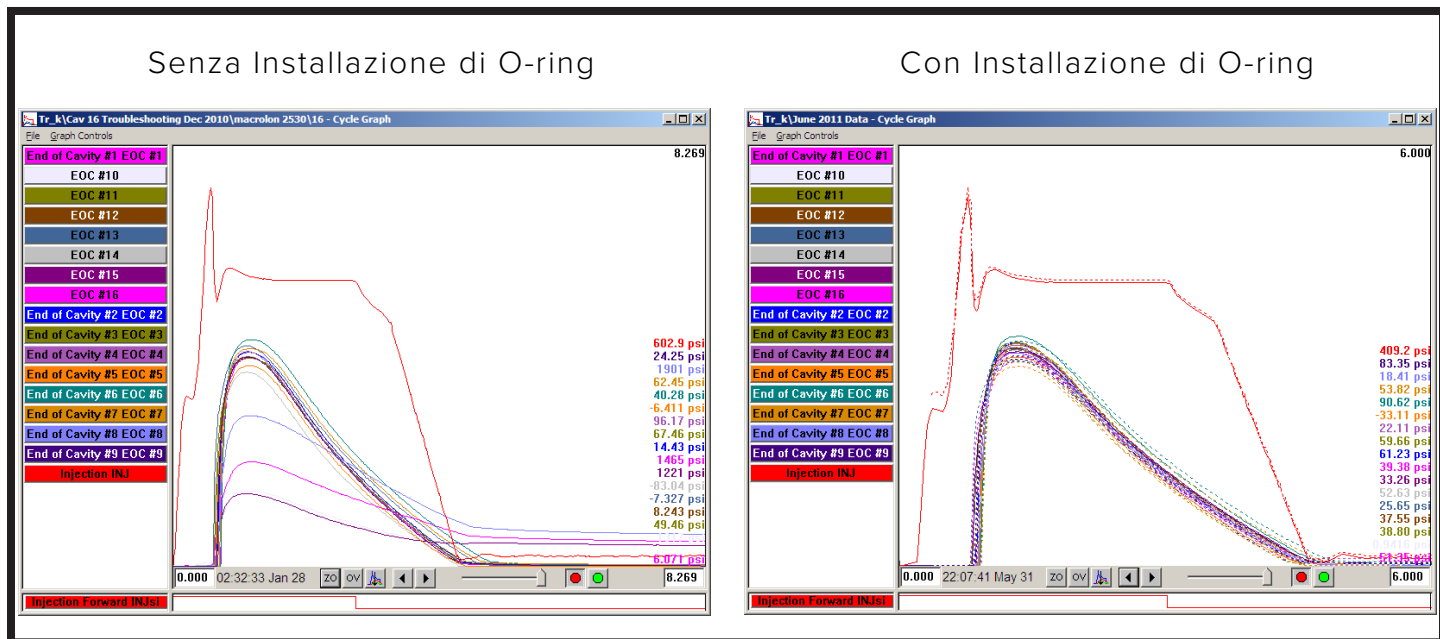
Senza Installazione di O-ring

Tr_k\Cav 16 Troubleshooting Dec 2010\macrolon 2530\16 - Cycle Graph

File Graph Controls

End of Cavity #1 EOC #1
EOC #10
EOC #11
EOC #12
EOC #13
EOC #14
EOC #15
EOC #16
End of Cavity #2 EOC #2
End of Cavity #3 EOC #3
End of Cavity #4 EOC #4
End of Cavity #5 EOC #5
End of Cavity #6 EOC #6
End of Cavity #7 EOC #7
End of Cavity #8 EOC #8
End of Cavity #9 EOC #9
Injection INJ

8.269

602.9 psi
24.25 psi
1901 psi
62.45 psi
40.28 psi
-6.411 psi
96.17 psi
67.46 psi
14.43 psi
1465 psi
1221 psi
-83.04 psi
-7.327 psi
8.243 psi
49.46 psi
6.071 psi

0.000 02:32:33 Jan 28 ZO OV 8.269

Injection Forward INJsi

Con Installazione di O-ring

Tr_k\June 2011 Data - Cycle Graph

File Graph Controls

End of Cavity #1 EOC #1
EOC #10
EOC #11
EOC #12
EOC #13
EOC #14
EOC #15
EOC #16
End of Cavity #2 EOC #2
End of Cavity #3 EOC #3
End of Cavity #4 EOC #4
End of Cavity #5 EOC #5
End of Cavity #6 EOC #6
End of Cavity #7 EOC #7
End of Cavity #8 EOC #8
End of Cavity #9 EOC #9
Injection INJ

6.000

409.2 psi
83.35 psi
18.41 psi
53.82 psi
90.62 psi
-33.11 psi
22.11 psi
59.66 psi
61.23 psi
39.38 psi
33.26 psi
52.63 psi
25.65 psi
37.55 psi
38.80 psi
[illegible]

0.000 22:07:41 May 31 ZO OV 6.000

Injection Forward INJsi